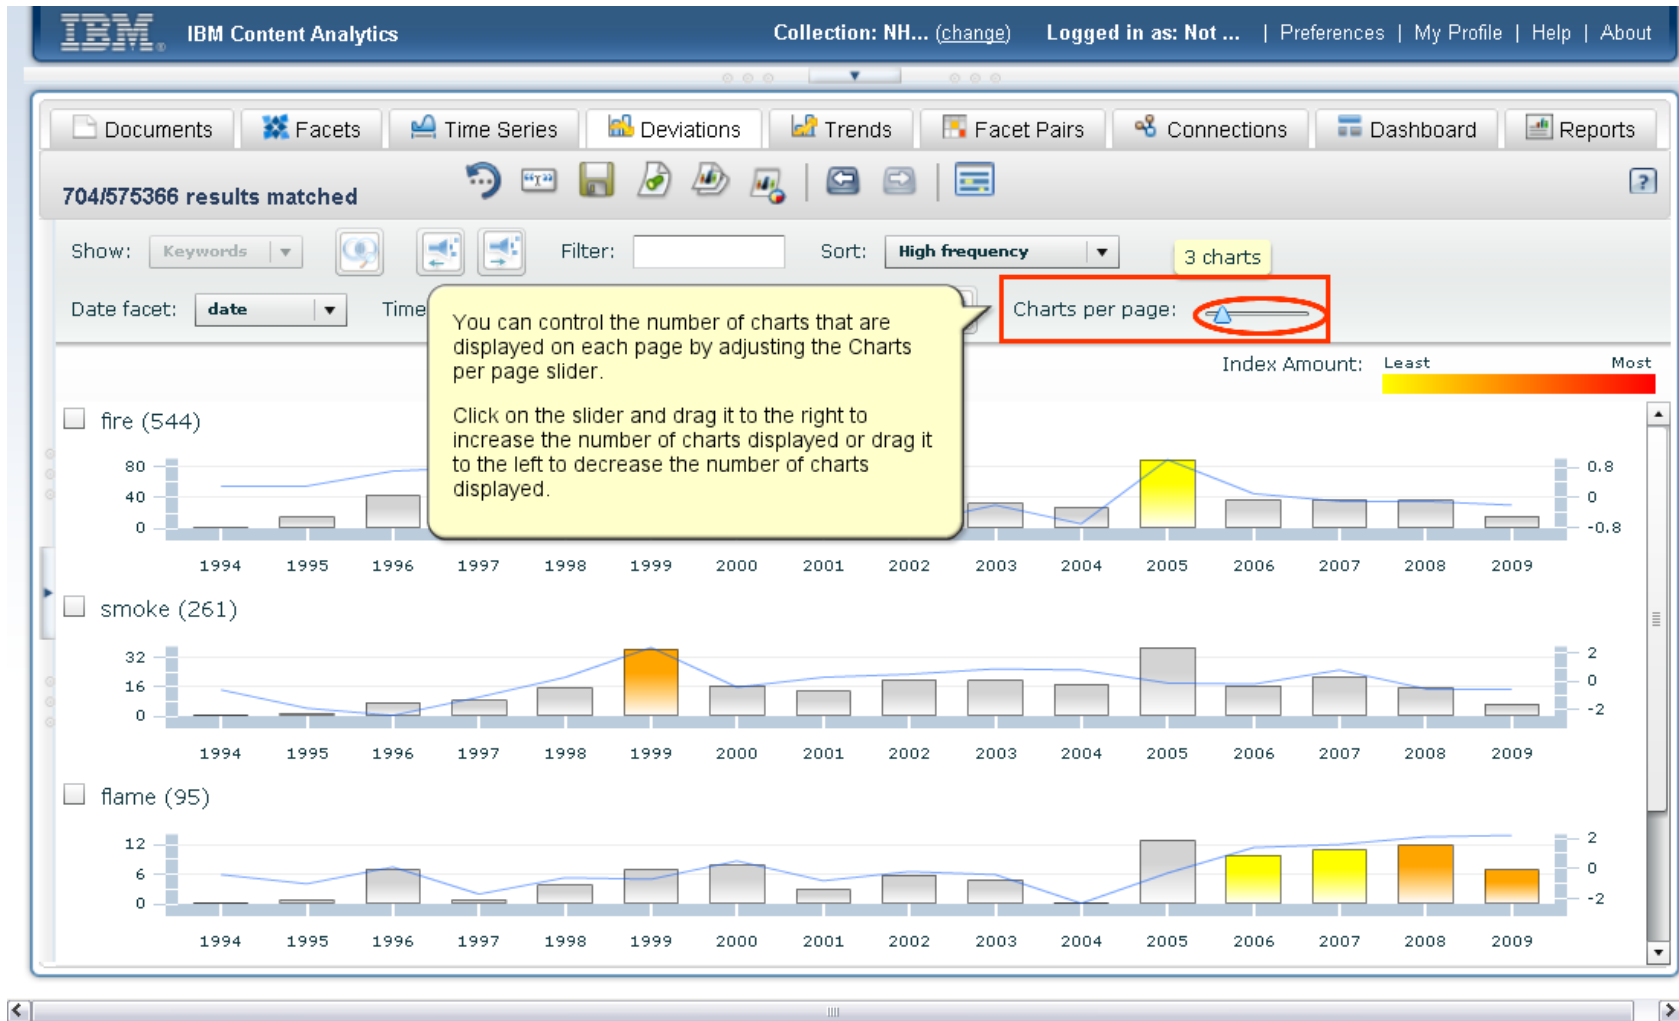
IBM IBM Content Analytics Collection: NH... (change) Logged in as: Not ... | Preferences | My Profile | Help | About

Documents Facets Time Series Deviations Trends Facet Pairs Connections Dashboard Reports

704/575366 results matched

Show: Keywords Filter: Sort: High frequency 3 charts

Date facet: date Time

Charts per page:

You can control the number of charts that are displayed on each page by adjusting the Charts per page slider.

Click on the slider and drag it to the right to increase the number of charts displayed or drag it to the left to decrease the number of charts displayed.

Index Amount: Least Most

fire (544)

80 40 0

0.8 0 -0.8

1994 1995 1996 1997 1998 1999 2000 2001 2002 2003 2004 2005 2006 2007 2008 2009

smoke (261)

32 16 0

2 0 -2

1994 1995 1996 1997 1998 1999 2000 2001 2002 2003 2004 2005 2006 2007 2008 2009

flame (95)

12 6 0

2 0 -2

1994 1995 1996 1997 1998 1999 2000 2001 2002 2003 2004 2005 2006 2007 2008 2009